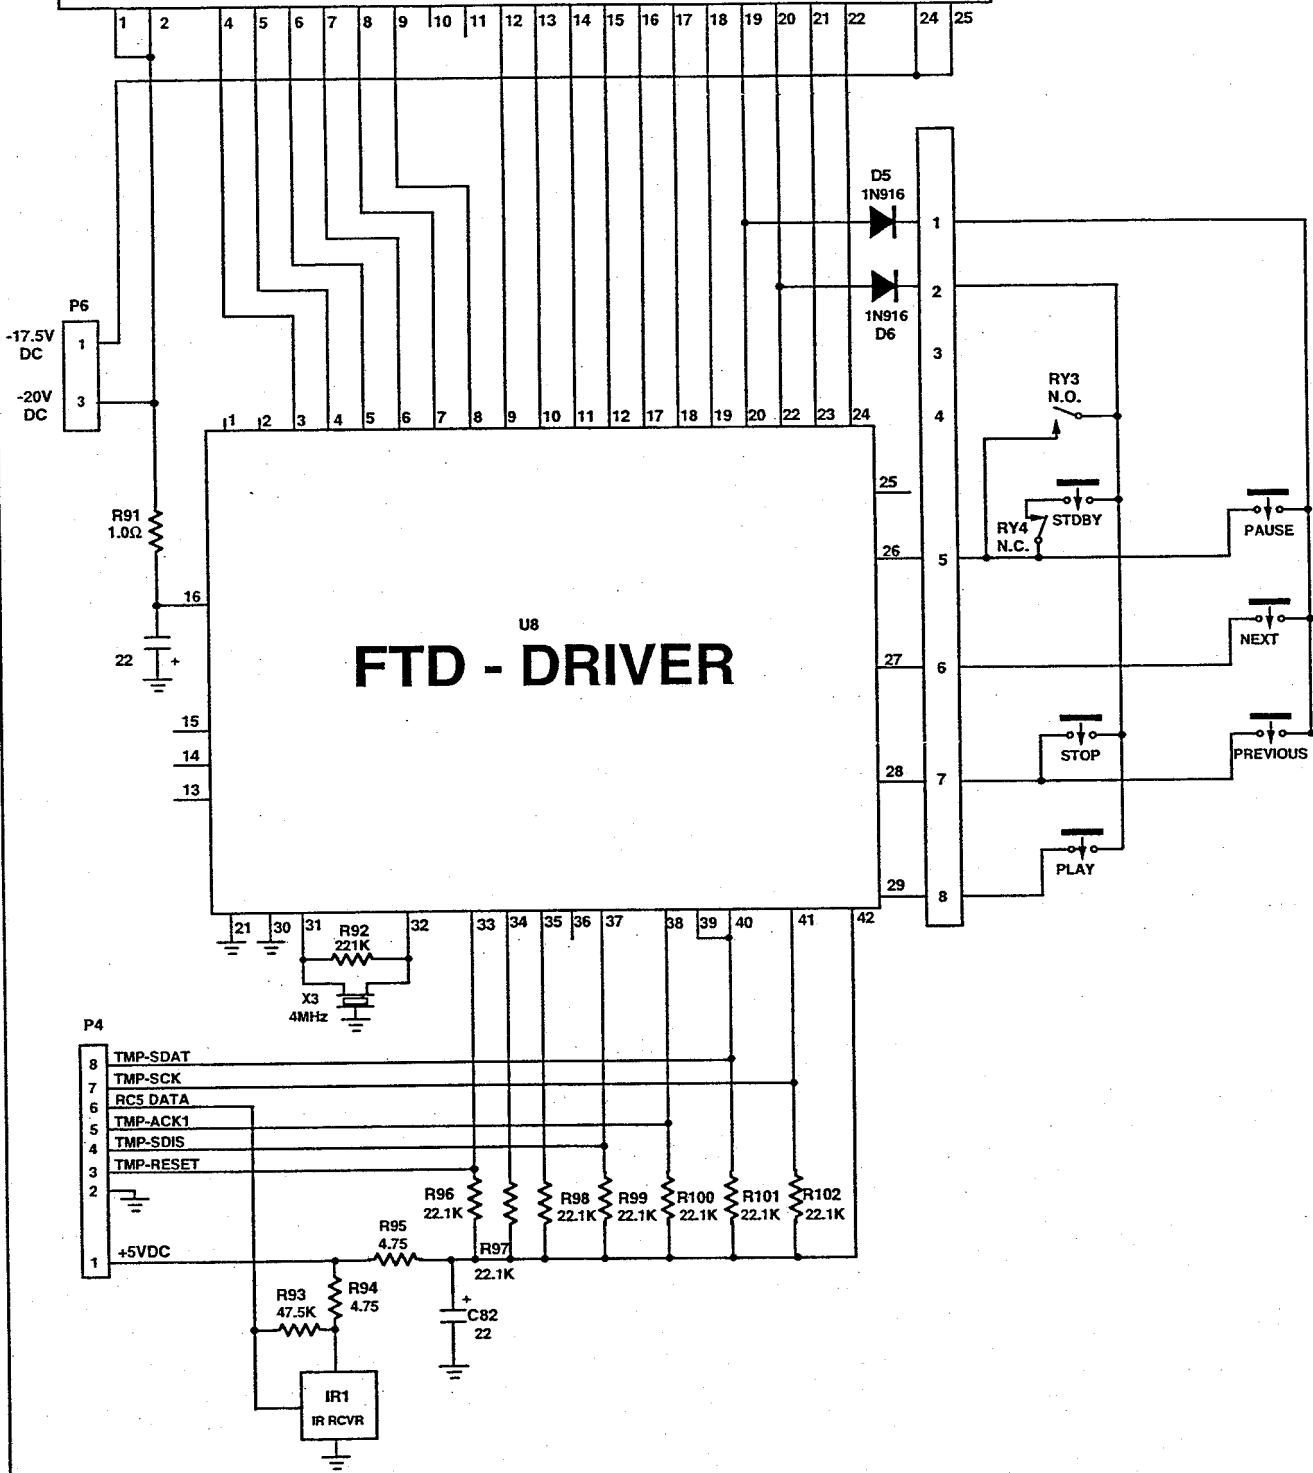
1 2 4 5 6 7 8 9 10 11 12 13 14 15 16 17 18 19 20 21 22 24 25

D5
1N916

1

2

1N916
D6

3

P6

-17.5V
DC

1

-20V
DC

3

1 2 3 4 5 6 7 8 9 10 11 12 17 18 19 20 22 23 24

RY3
N.O.

4

25

R91
1.0Ω

STDBY

RY4
N.C.

PAUSE

26

5

16

U8

FTD - DRIVER

NEXT

22

27

6

15

STOP

PREVIOUS

14

28

7

13

PLAY

29

8

21 30 31 R92 221K 32 33 34 35 36 37 38 39 40 41 42

X3
4MHz

P4

8 TMP-SDAT
7 TMP-SCK
6 RC5 DATA
5 TMP-ACK1
4 TMP-SDIS
3 TMP-RESET
2
1 +5VDC

R96
22.1K

R98
22.1K

R99
22.1K

R100
22.1K

R101
22.1K

R102
22.1K

R95
4.75

R97
22.1K

R93
47.5K

R94
4.75

C82
22

IR1
IR RCVR